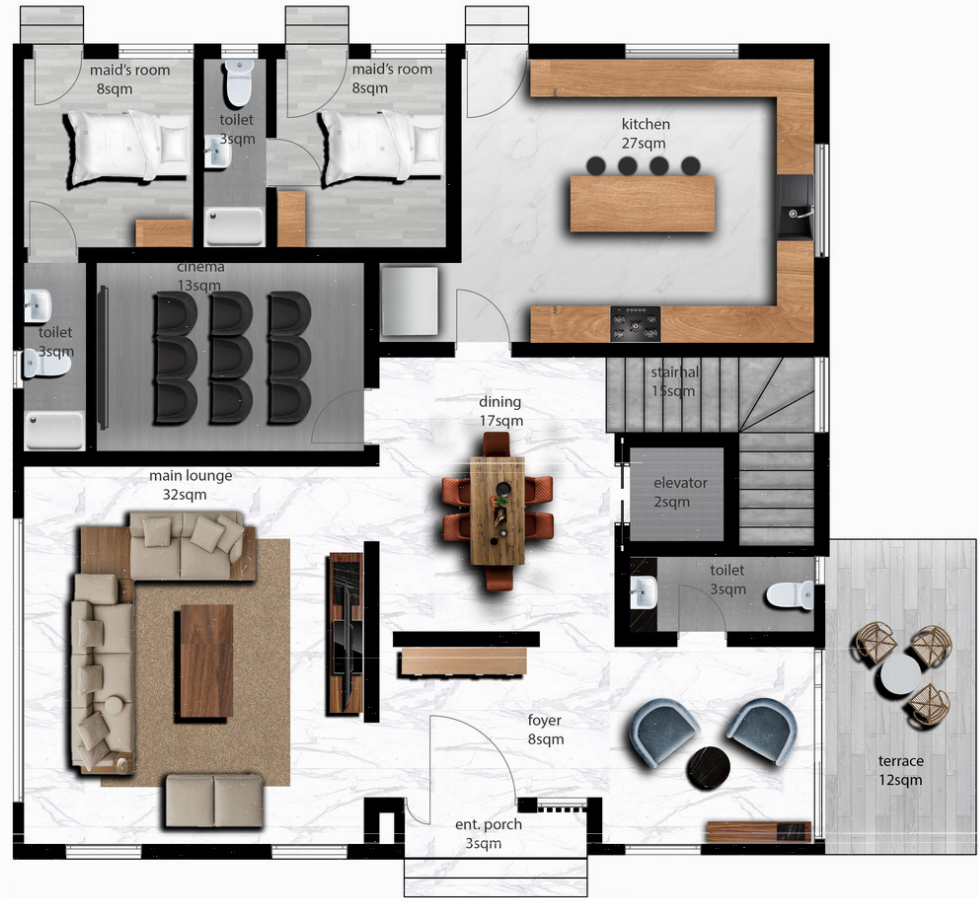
maid's room
8sqm

toilet
3sqm

maid's room
8sqm

kitchen
27sqm

cinema
13sqm

toilet
3sqm

stairhal
15sqm

dining
17sqm

elevator
2sqm

main lounge
32sqm

toilet
3sqm

foyer
8sqm

terrace
12sqm

ent. porch
3sqm